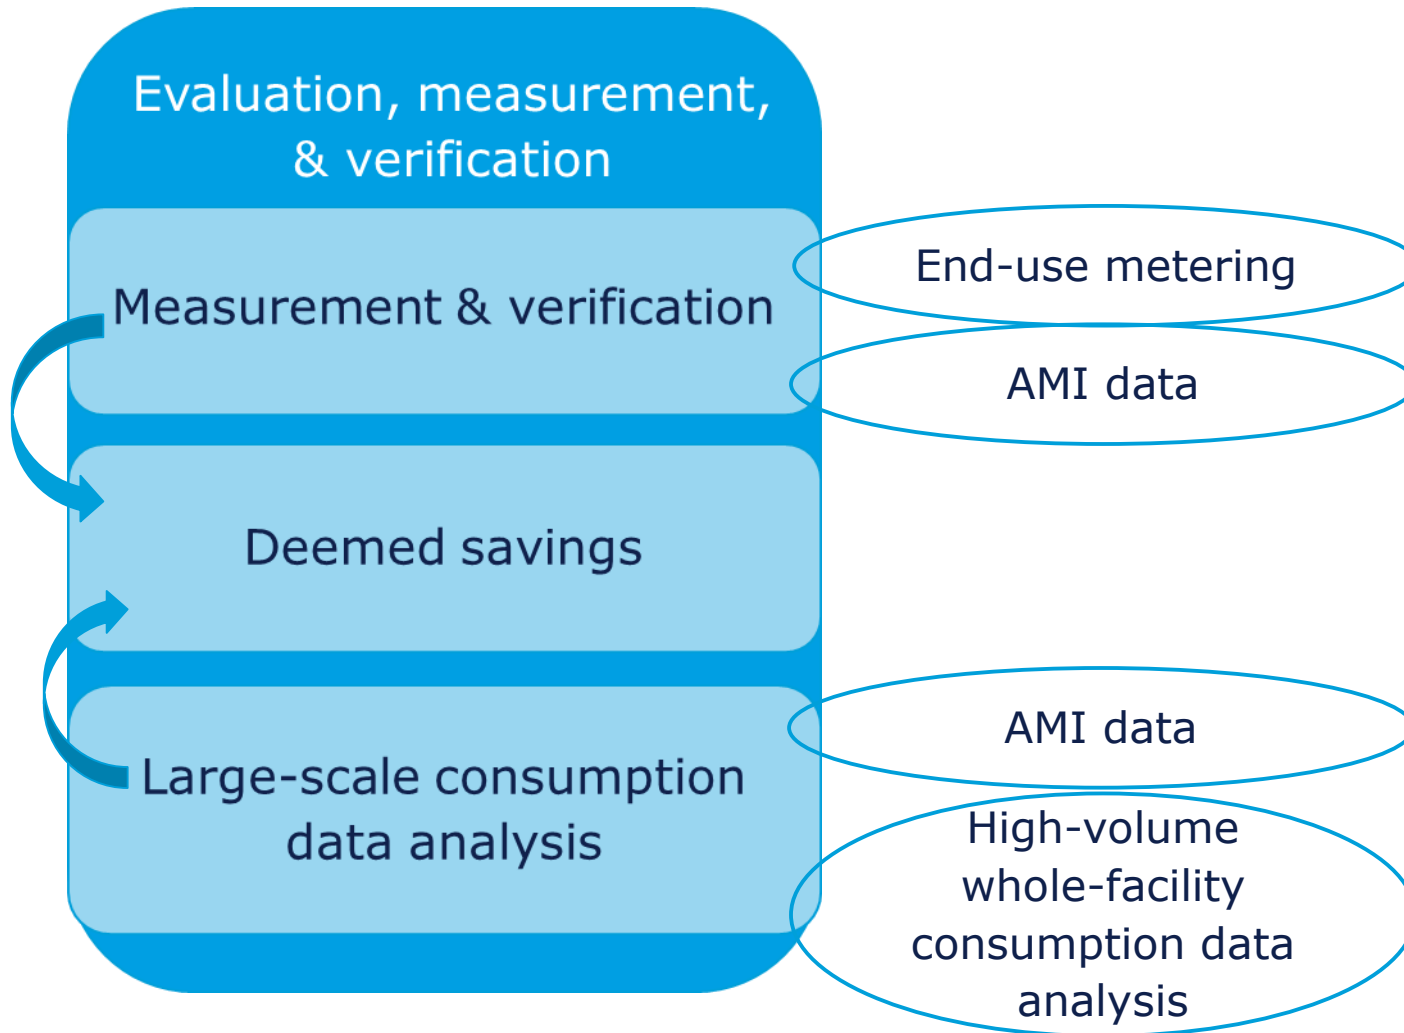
Evaluation, measurement, & verification

Measurement & verification

Deemed savings

Large-scale consumption data analysis

End-use metering

AMI data

AMI data

High-volume whole-facility consumption data analysis